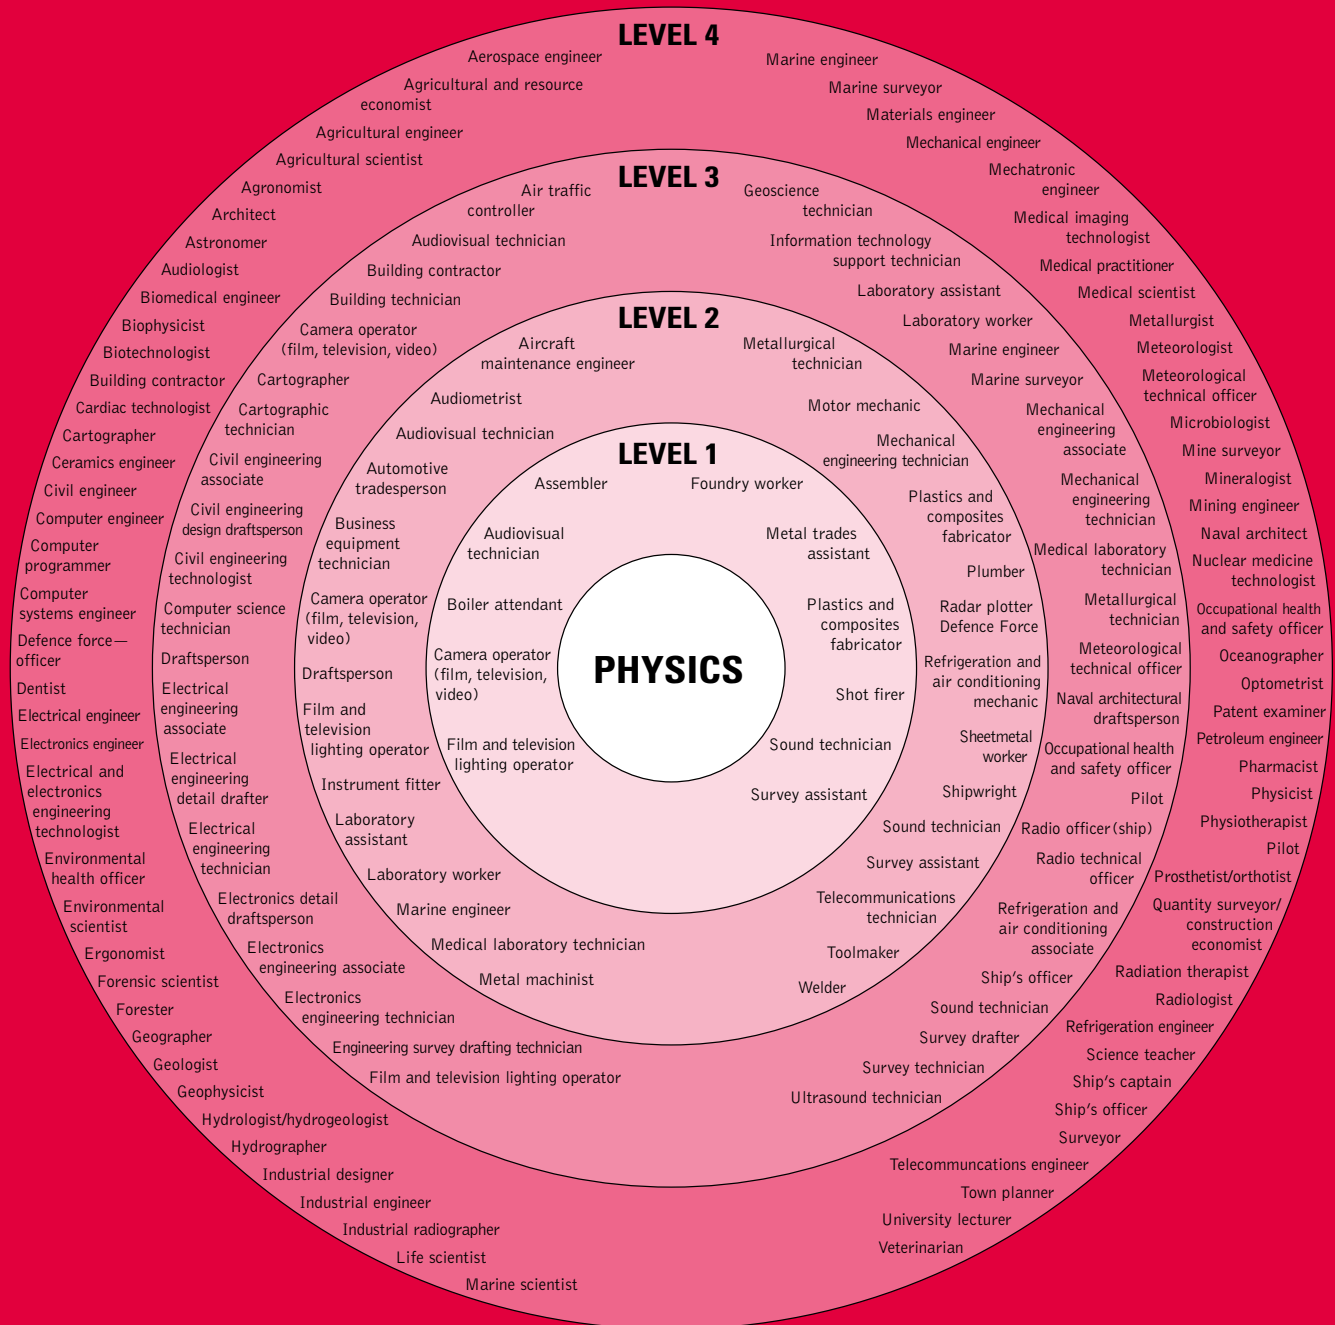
LEVEL 4

Aerospace engineer
Agricultural and resource economist
Agricultural engineer
Agricultural scientist
Agronomist
Architect
Astronomer
Audiologist
Biomedical engineer
Biophysicist
Biotechnologist
Building contractor
Cardiac technologist
Cartographer
Ceramics engineer
Civil engineer
Computer engineer
Computer programmer
Computer systems engineer
Defence force—officer
Dentist
Electrical engineer
Electronics engineer
Electrical and electronics engineering technologist
Environmental health officer
Environmental scientist
Ergonomist
Forensic scientist
Forester
Geographer
Geologist
Geophysicist
Hydrologist/hydrogeologist
Hydrographer
Industrial designer
Industrial engineer
Industrial radiographer
Life scientist
Marine scientist

Marine engineer
Marine surveyor
Materials engineer
Mechanical engineer
Mechatronic engineer
Medical imaging technologist
Medical practitioner
Medical scientist
Metallurgist
Meteorologist
Meteorological technical officer
Microbiologist
Mine surveyor
Mineralogist
Mining engineer
Naval architect
Nuclear medicine technologist
Occupational health and safety officer
Oceanographer
Optometrist
Patent examiner
Petroleum engineer
Pharmacist
Physicist
Physiotherapist
Pilot
Prosthetist/orthotist
Quantity surveyor/construction economist
Radiation therapist
Radiologist
Refrigeration engineer
Science teacher
Ship's captain
Ship's officer
Surveyor
Telecommuncations engineer
Town planner
University lecturer
Veterinarian

LEVEL 3

Air traffic controller
Audiovisual technician
Building contractor
Building technician
Camera operator (film, television, video)
Cartographer
Cartographic technician
Civil engineering associate
Civil engineering design draftsperson
Civil engineering technologist
Computer science technician
Draftsperson
Electrical engineering associate
Electrical engineering detail drafter
Electrical engineering technician
Electronics detail draftsperson
Electronics engineering associate
Electronics engineering technician
Engineering survey drafting technician
Film and television lighting operator

Geoscience technician
Information technology support technician
Laboratory assistant
Laboratory worker
Marine engineer
Marine surveyor
Mechanical engineering associate
Mechanical engineering technician
Medical laboratory technician
Metallurgical technician
Meteorological technical officer
Naval architectural draftsperson
Occupational health and safety officer
Pilot
Radio officer (ship)
Radio technical officer
Refrigeration and air conditioning associate
Ship's officer
Sound technician
Survey drafter
Survey technician
Ultrasound technician

LEVEL 2

Aircraft maintenance engineer
Audiometrist
Audiovisual technician
Automotive tradesperson
Business equipment technician
Camera operator (film, television, video)
Draftsperson
Film and television lighting operator
Instrument fitter
Laboratory assistant
Laboratory worker
Marine engineer
Medical laboratory technician
Metal machinist

Metallurgical technician
Motor mechanic
Mechanical engineering technician
Plastics and composites fabricator
Plumber
Radar plotter Defence Force
Refrigeration and air conditioning mechanic
Sheetmetal worker
Shipwright
Sound technician
Survey assistant
Telecommunications technician
Toolmaker
Welder

LEVEL 1

Assembler
Foundry worker
Audiovisual technician
Metal trades assistant
Boiler attendant
Plastics and composites fabricator
Camera operator (film, television, video)
Shot firer
Film and television lighting operator
Sound technician
Survey assistant

PHYSICS